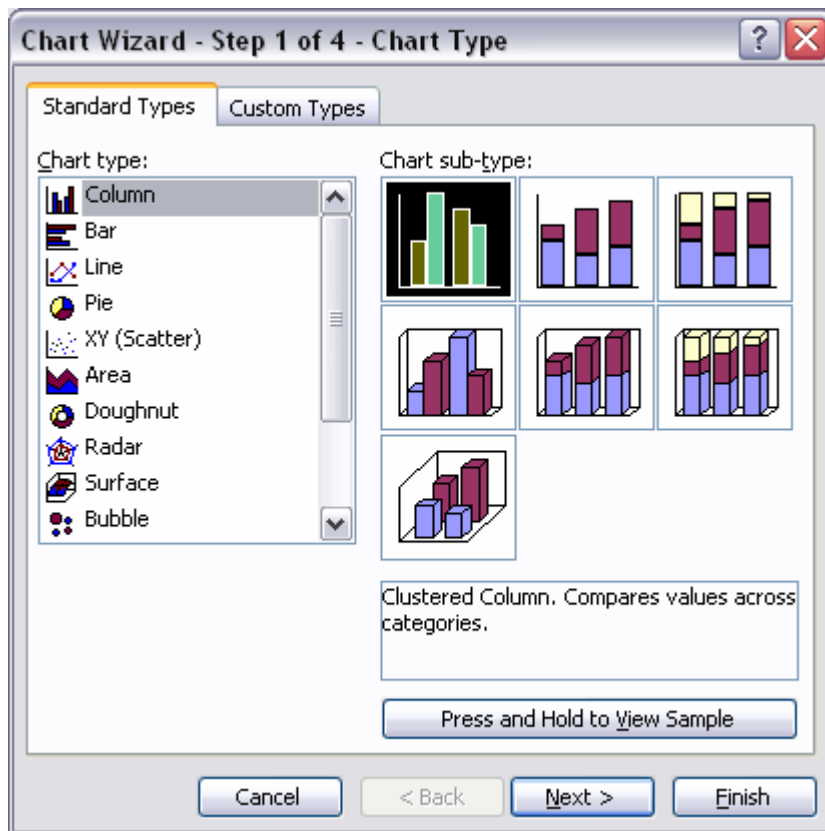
Chart Wizard - Step 1 of 4 - Chart Type

?

Standard Types | Custom Types

Chart type:

Column
Bar
Line
Pie
XY (Scatter)
Area
Doughnut
Radar
Surface
Bubble

Chart sub-type:

Clustered Column. Compares values across categories.

Press and Hold to View Sample

Cancel

< Back

Next >

Finish